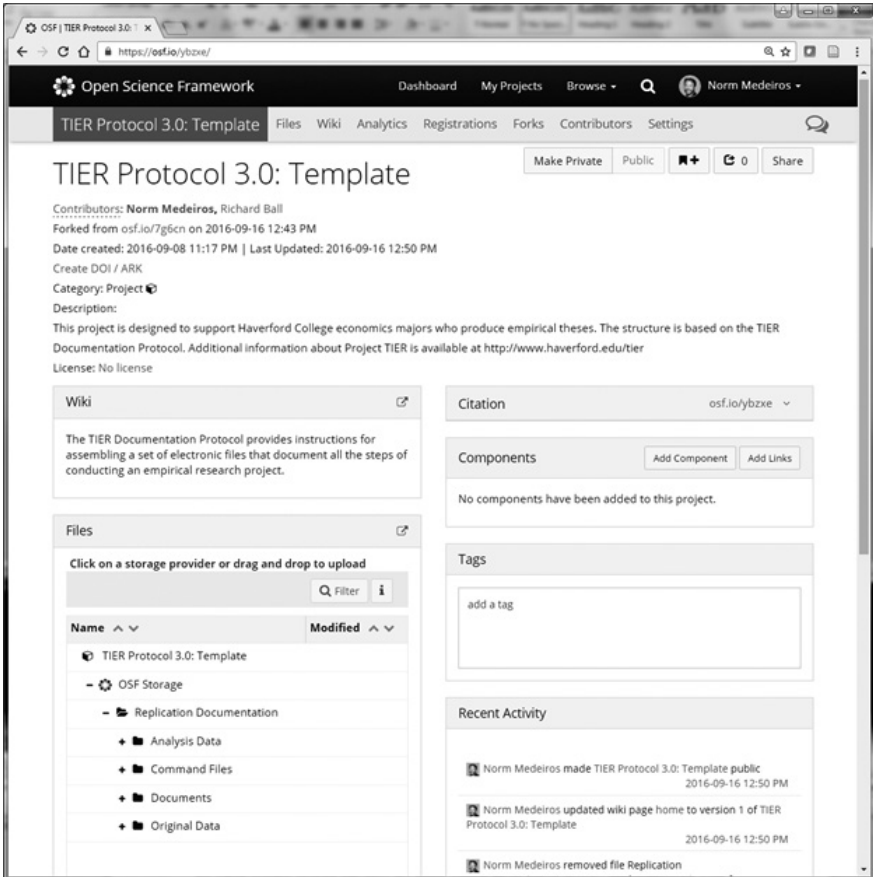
OSF | TIER Protocol 3.0: T ×

https://osf.io/ybzxe/

Open Science Framework

Dashboard My Projects Browse Norm Medeiros

TIER Protocol 3.0: Template Files Wiki Analytics Registrations Forks Contributors Settings

Make Private Public 0 Share

TIER Protocol 3.0: Template

Contributors: Norm Medeiros, Richard Ball
Forked from osf.io/7g6cn on 2016-09-16 12:43 PM
Date created: 2016-09-08 11:17 PM | Last Updated: 2016-09-16 12:50 PM
Create DOI / ARK
Category: Project
Description:
This project is designed to support Haverford College economics majors who produce empirical theses. The structure is based on the TIER Documentation Protocol. Additional information about Project TIER is available at http://www.haverford.edu/tier
License: No license

Wiki

The TIER Documentation Protocol provides instructions for assembling a set of electronic files that document all the steps of conducting an empirical research project.

Files

Click on a storage provider or drag and drop to upload

Filter

Name Modified

TIER Protocol 3.0: Template
OSF Storage
Replication Documentation
Analysis Data
Command Files
Documents
Original Data

Citation osf.io/ybzxe

Components Add Component Add Links

No components have been added to this project.

Tags

add a tag

Recent Activity

Norm Medeiros made TIER Protocol 3.0: Template public
2016-09-16 12:50 PM

Norm Medeiros updated wiki page home to version 1 of TIER Protocol 3.0: Template
2016-09-16 12:50 PM

Norm Medeiros removed file Replication